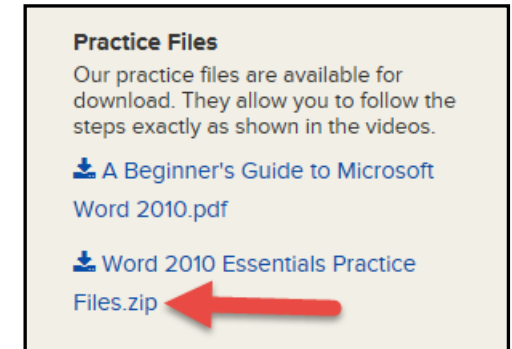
Practice Files

Our practice files are available for download. They allow you to follow the steps exactly as shown in the videos.

A Beginner's Guide to Microsoft Word 2010.pdf

Word 2010 Essentials Practice Files.zip